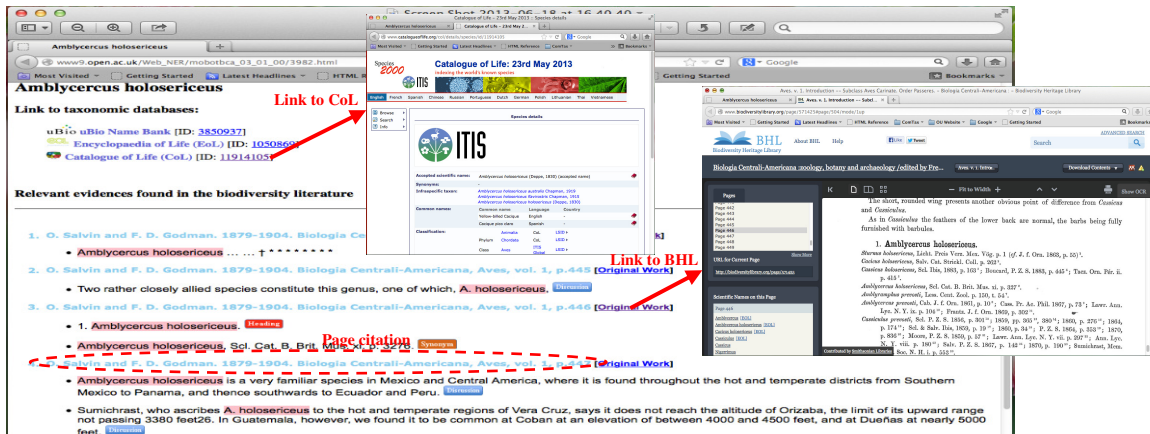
Screen Shot 2013-06-18 at 16.40.40

Amblycercus holosericeus

www9.open.ac.uk/Web_NER/mobotbca_03_01_00/3982.html

Most Visited | Getting Started | Latest Headlines | HTML R

Amblycercus holosericeus

Link to taxonomic databases:

uBio Name Bank [ID: 3850937]
Encyclopaedia of Life (EoL) [ID: 1050869]
Catalogue of Life (CoL) [ID: 11914105]

Relevant evidences found in the biodiversity literature

1. O. Salvin and F. D. Godman. 1879-1904. Biologia Centrali-Americana, Aves, vol. 1, p.445 [Original Work]
• Amblycercus holosericeus ... ... † * * * * * * * *

2. O. Salvin and F. D. Godman. 1879-1904. Biologia Centrali-Americana, Aves, vol. 1, p.445 [Original Work]
• Two rather closely allied species constitute this genus, one of which, A. holosericeus, Discussion

3. O. Salvin and F. D. Godman. 1879-1904. Biologia Centrali-Americana, Aves, vol. 1, p.446 [Original Work]
• 1. Amblycercus holosericeus. Heading
• Amblycercus holosericeus, Scl. Cat. B. Brit. Mus. xi. p. 327e. Synonym

Page citation

4. O. Salvin and F. D. Godman. 1879-1904. Biologia Centrali-Americana, Aves, vol. 1, p.446 [Original Work]
• Amblycercus holosericeus is a very familiar species in Mexico and Central America, where it is found throughout the hot and temperate districts from Southern Mexico to Panama, and thence southwards to Ecuador and Peru. Discussion
• Sumichrast, who ascribes A. holosericeus to the hot and temperate regions of Vera Cruz, says it does not reach the altitude of Orizaba, the limit of its upward range not passing 3380 feet26. In Guatemala, however, we found it to be common at Coban at an elevation of between 4000 and 4500 feet, and at Dueñas at nearly 5000 feet. Discussion

Link to CoL

Catalogue of Life: 23rd May 2013 :: Species details
www.catalogueoflife.org/col/details/species/id/11914105
Species 2000
ITIS
Catalogue of Life: 23rd May 2013
Indexing the world's known species
English French Spanish Chinese Russian Portuguese Dutch German Polish Lithuanian Thai Vietnamese
Browse
Search
Info
ITIS
Species details
Accepted scientific name: Amblycercus holosericeus (Deppe, 1830) (accepted name)
Synonyms:
Infraspecific taxon: Amblycercus holosericeus australis Chapman, 1919
Amblycercus holosericeus flavirostris Chapman, 1915
Amblycercus holosericeus holosericeus (Deppe, 1830)
Common names: Common name | Language | Country
Yellow-billed Cacique | English
Cacique pico claro | Spanish
Classification: Animalia | Phylum Chordata | Class Aves

Link to BHL

Aves. v. 1. Introduction -- Subclass Aves Carinatæ. Order Passeres. - Biodiversity Heritage Library
www.biodiversitylibrary.org/page/571425#page/504/mode/1up
BHL Biodiversity Heritage Library
About BHL Help
ADVANCED SEARCH
Search
Biologia Centrali-Americana :zoology, botany and archaeology /edited by Fre...
Aves. v. 1. Introd
Download Contents
Pages
Page 442
Page 443
Page 444
Page 445
Page 446
Page 447
Page 448
Page 449
URL for Current Page
Scientific Names on this Page
Amblycercus
Amblycercus holosericeus
Cacicus holosericeus
Cassiculus
Cassicus
Sturnus
Fit to Width
Show OCR

The short, rounded wing presents another obvious point of difference from Cassicus and Cassiculus.
As in Cassiculus the feathers of the lower back are normal, the barbs being fully furnished with barbules.

1. Amblycercus holosericeus.
Sturnus holosericeus, Licht. Preis Verz. Mex. Vög. p. 1 (cf. J. f. Orn. 1863, p. 55)¹.
Cacicus holosericeus, Salv. Cat. Strickl. Coll. p. 202².
Cassicus holosericeus, Scl. Ibis, 1883, p. 163³; Boucard, P. Z. S. 1883, p. 445⁴; Tacz. Orn. Pér. ii. p. 413⁵.
Amblycercus holosericeus, Scl. Cat. B. Brit. Mus. xi. p. 327⁶.
Amblyramphus prevosti, Less. Cent. Zool. p. 150, t. 54⁷.
Amblycercus prevosti, Cab. J. f. Orn. 1861, p. 10⁸; Cass. Pr. Ac. Phil. 1867, p. 73⁹; Lawr. Ann. Lyc. N. Y. ix. p. 104¹⁰; Frantz. J. f. Orn. 1869, p. 302¹¹.
Cassiculus prevosti, Scl. P. Z. S. 1856, p. 301¹²; 1859, pp. 365¹³, 380¹⁴; 1860, p. 276¹⁵; 1864, p. 174¹⁶; Scl. & Salv. Ibis, 1859, p. 19¹⁷; 1860, p. 34¹⁸; P. Z. S. 1864, p. 353¹⁹; 1870, p. 836²⁰; Moore, P. Z. S. 1859, p. 57²¹; Lawr. Ann. Lyc. N. Y. vii. p. 297²²; Ann. Lyc. N. Y. viii. p. 180²³; Salv. P. Z. S. 1867, p. 142²⁴; 1870, p. 190²⁵; Sumichrast, Mem. Bos. Soc. N. H. i. p. 553²⁶.
Contributed by Smithsonian Libraries